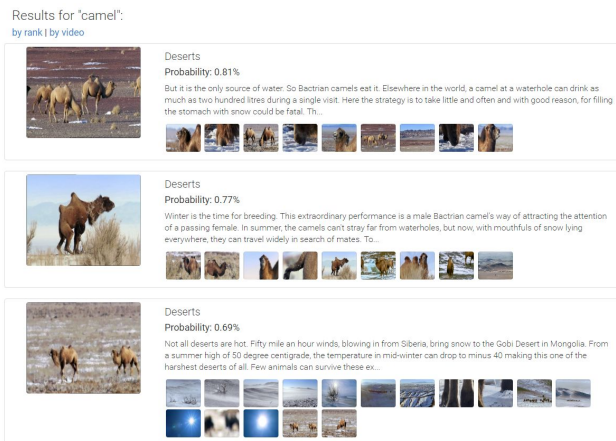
Results for "camel":
by rank | by video

Deserts
Probability: 0.81%
But it is the only source of water. So Bactrian camels eat it. Elsewhere in the world, a camel at a waterhole can drink as much as two hundred litres during a single visit. Here the strategy is to take little and often and with good reason, for filling the stomach with snow could be fatal. Th...

Deserts
Probability: 0.77%
Winter is the time for breeding. This extraordinary performance is a male Bactrian camel's way of attracting the attention of a passing female. In summer, the camels can't stray far from waterholes, but now, with mouthfuls of snow lying everywhere, they can travel widely in search of mates. To...

Deserts
Probability: 0.69%
Not all deserts are hot. Fifty mile an hour winds, blowing in from Siberia, bring snow to the Gobi Desert in Mongolia. From a summer high of 50 degree centigrade, the temperature in mid-winter can drop to minus 40 making this one of the harshest deserts of all. Few animals can survive these ex...